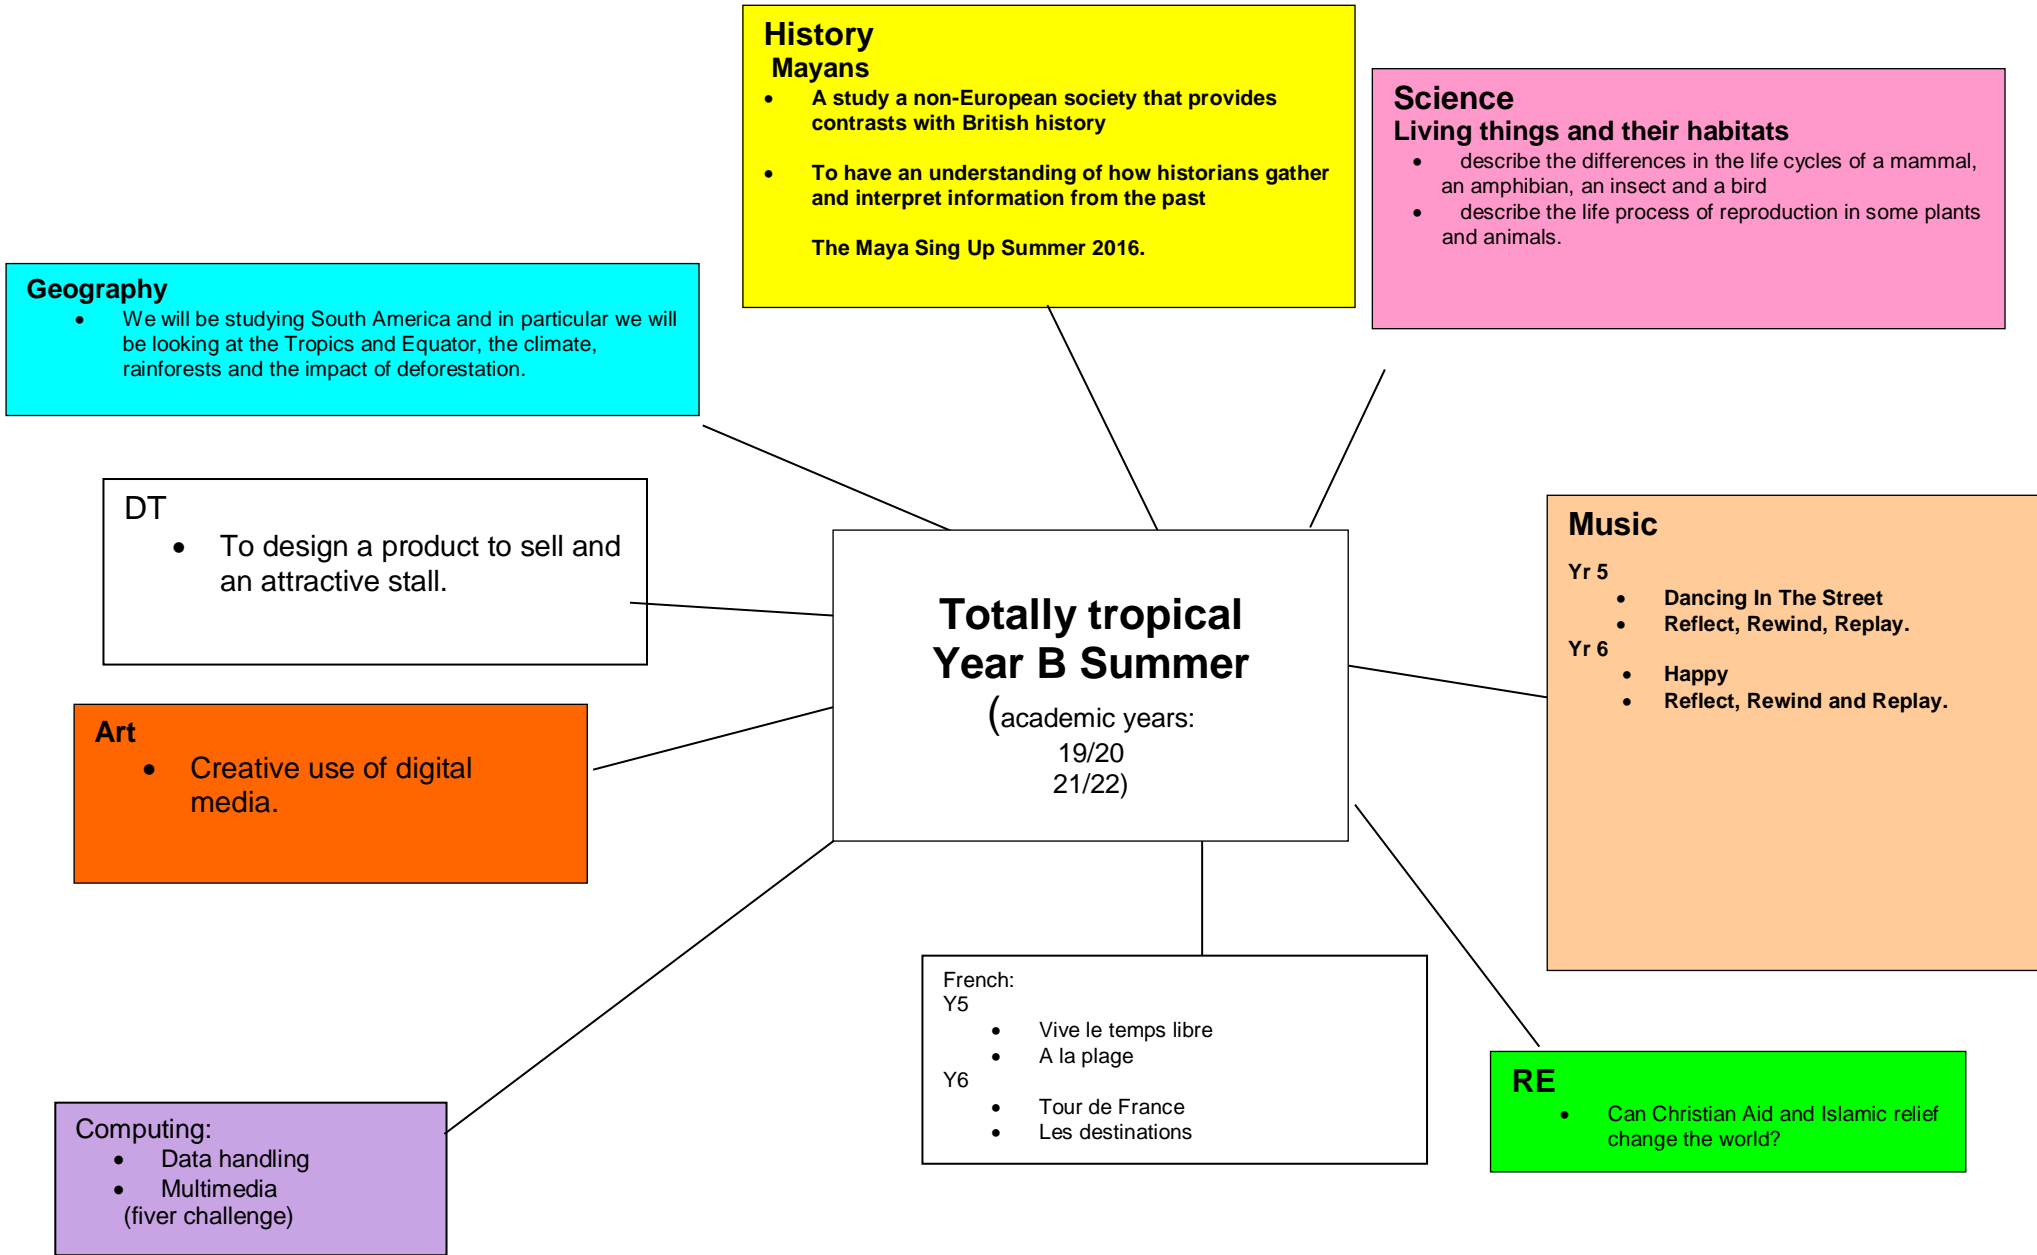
History
Mayans
- A study a non-European society that provides contrasts with British history
- To have an understanding of how historians gather and interpret information from the past

The Maya Sing Up Summer 2016.

Science
Living things and their habitats
- describe the differences in the life cycles of a mammal, an amphibian, an insect and a bird
- describe the life process of reproduction in some plants and animals.

Geography
- We will be studying South America and in particular we will be looking at the Tropics and Equator, the climate, rainforests and the impact of deforestation.

DT
- To design a product to sell and an attractive stall.

Totally tropical
Year B Summer
(academic years:
19/20
21/22)

Music
Yr 5
- Dancing In The Street
- Reflect, Rewind, Replay.
Yr 6
- Happy
- Reflect, Rewind and Replay.

Art
- Creative use of digital media.

French:
Y5
- Vive le temps libre
- A la plage
Y6
- Tour de France
- Les destinations

RE
- Can Christian Aid and Islamic relief change the world?

Computing:
- Data handling
- Multimedia
(fiver challenge)